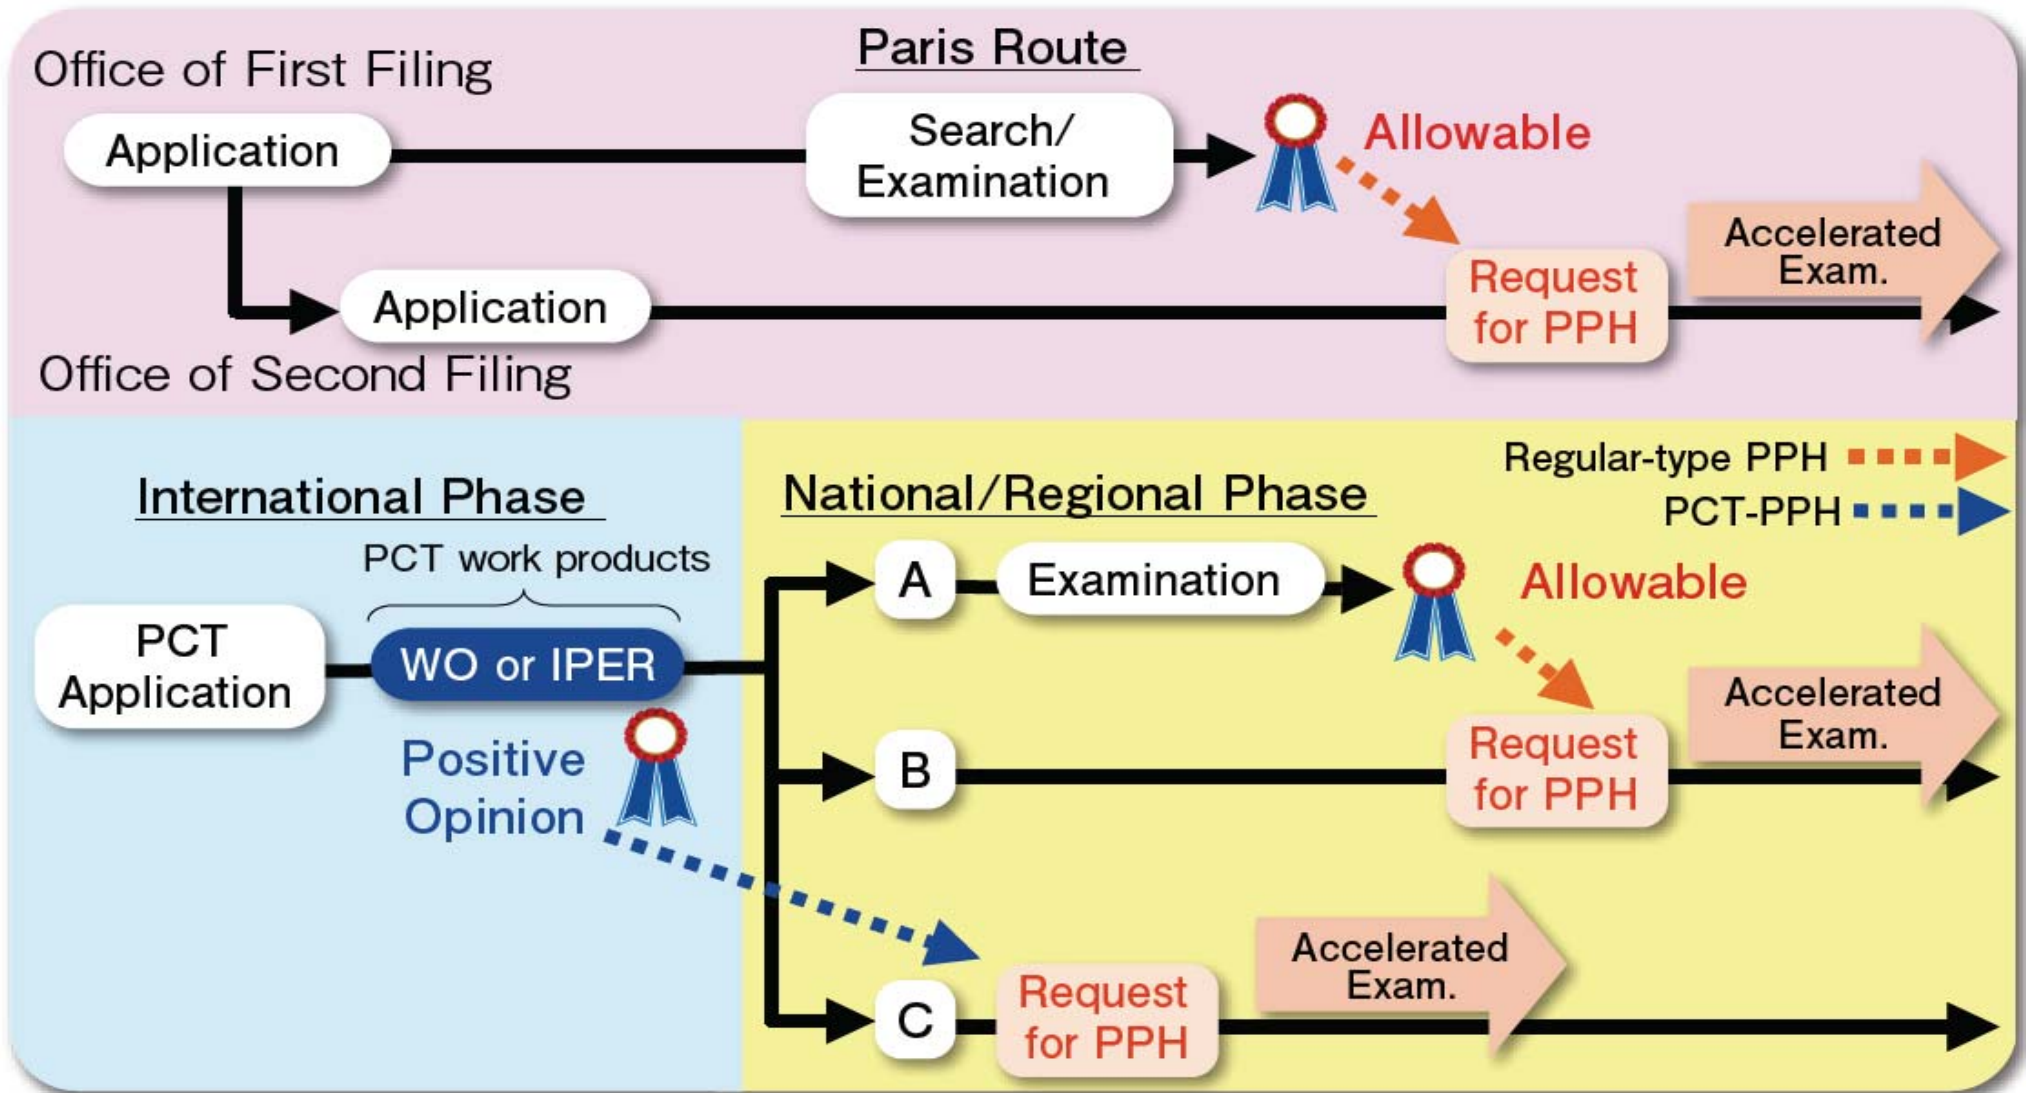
Office of First Filing

Paris Route

Application

Search/ Examination

Allowable

Accelerated Exam.

Application

Request for PPH

Office of Second Filing

Regular-type PPH

PCT-PPH

International Phase

National/Regional Phase

PCT work products

A

Examination

Allowable

PCT Application

WO or IPER

Accelerated Exam.

Positive Opinion

B

Request for PPH

Accelerated Exam.

C

Request for PPH